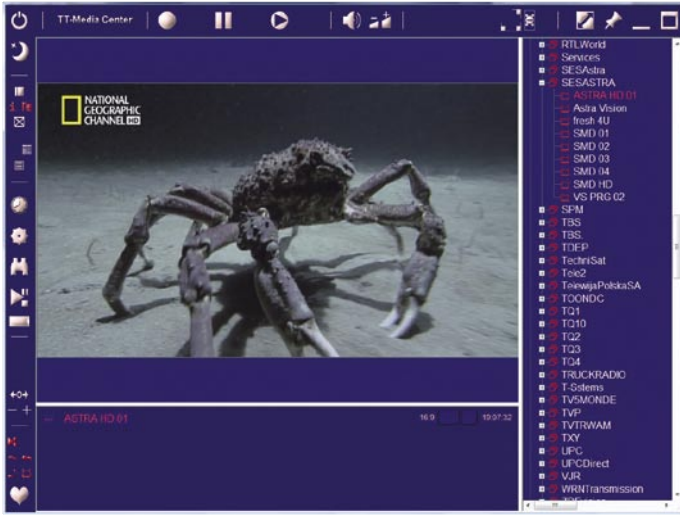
TT-Media Center

NATIONAL GEOGRAPHIC CHANNEL HD

ASTRA HD 01

16:9

19:07:32

RTLWorld
Services
SESAstra
SESASTRA
ASTRA HD 01
Astra Vision
fresh 4U
SMD 01
SMD 02
SMD 03
SMD 04
SMD HD
VS PRG 02
SPM
TBS
TBS.
TDFP
TechniSat
Tele2
TelewijaPolskaSA
TOONDC
TQ1
TQ10
TQ2
TQ3
TQ4
TRUCKRADIO
T-Sstems
TV5MONDE
TVP
TVTRWAM
TXY
UPC
UPCDirect
VJR
WRNTransmission